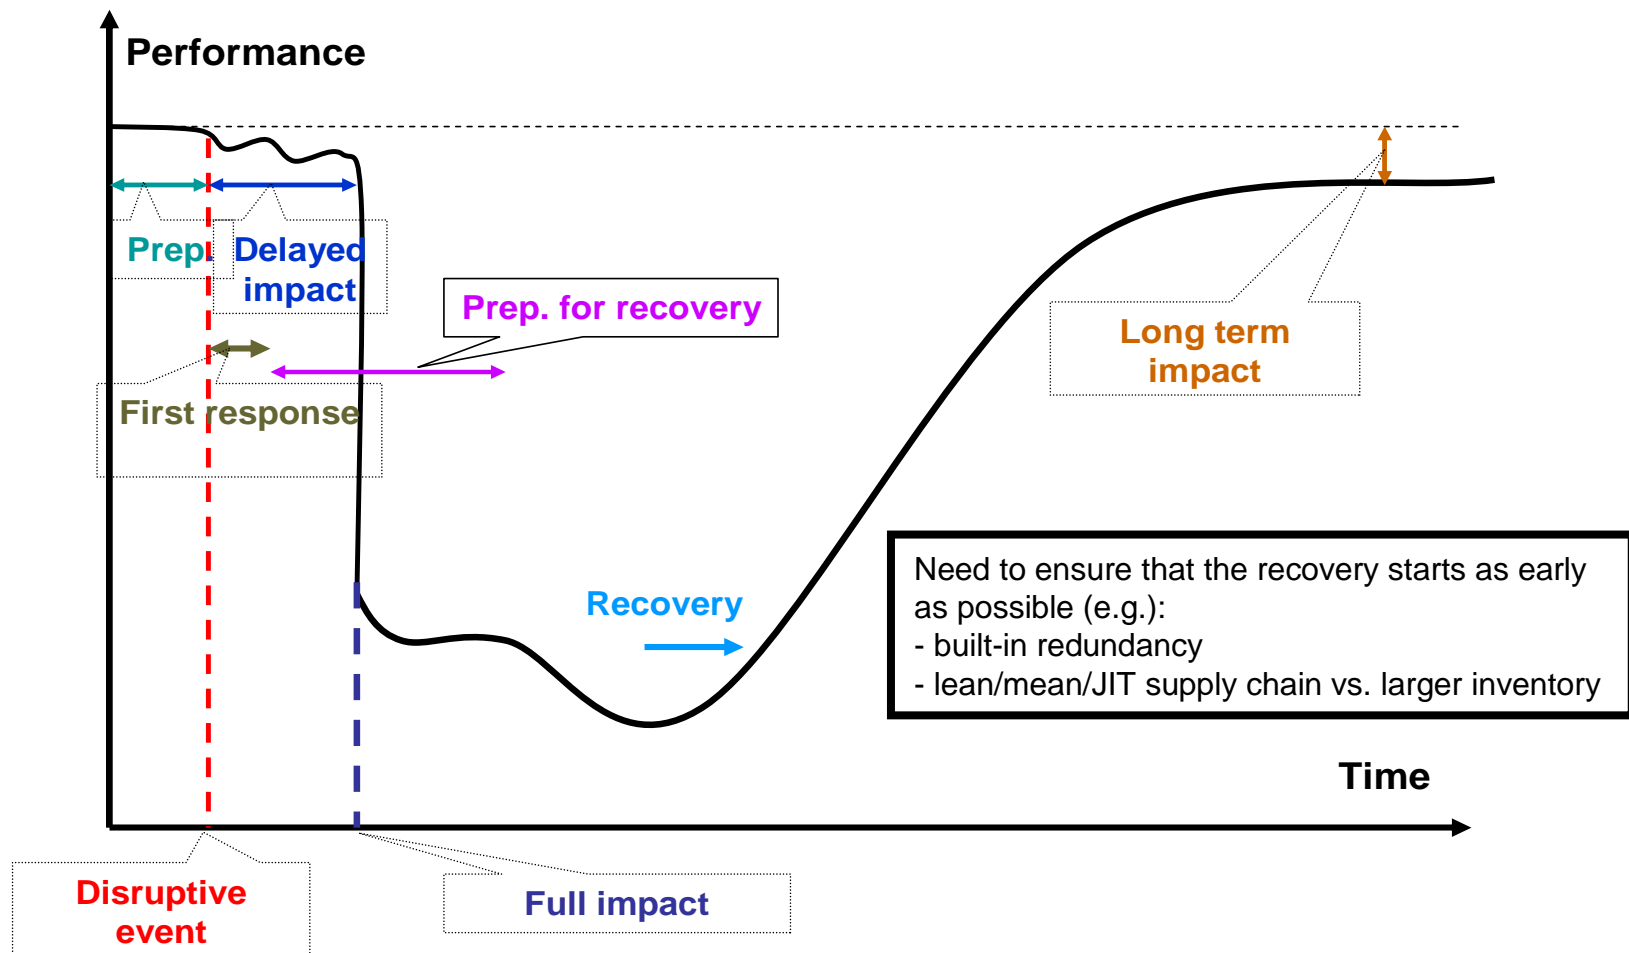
Performance

Prep.

Delayed impact

Prep. for recovery

Long term impact

First response

Recovery

Need to ensure that the recovery starts as early as possible (e.g.):
- built-in redundancy
- lean/mean/JIT supply chain vs. larger inventory

Time

Disruptive event

Full impact